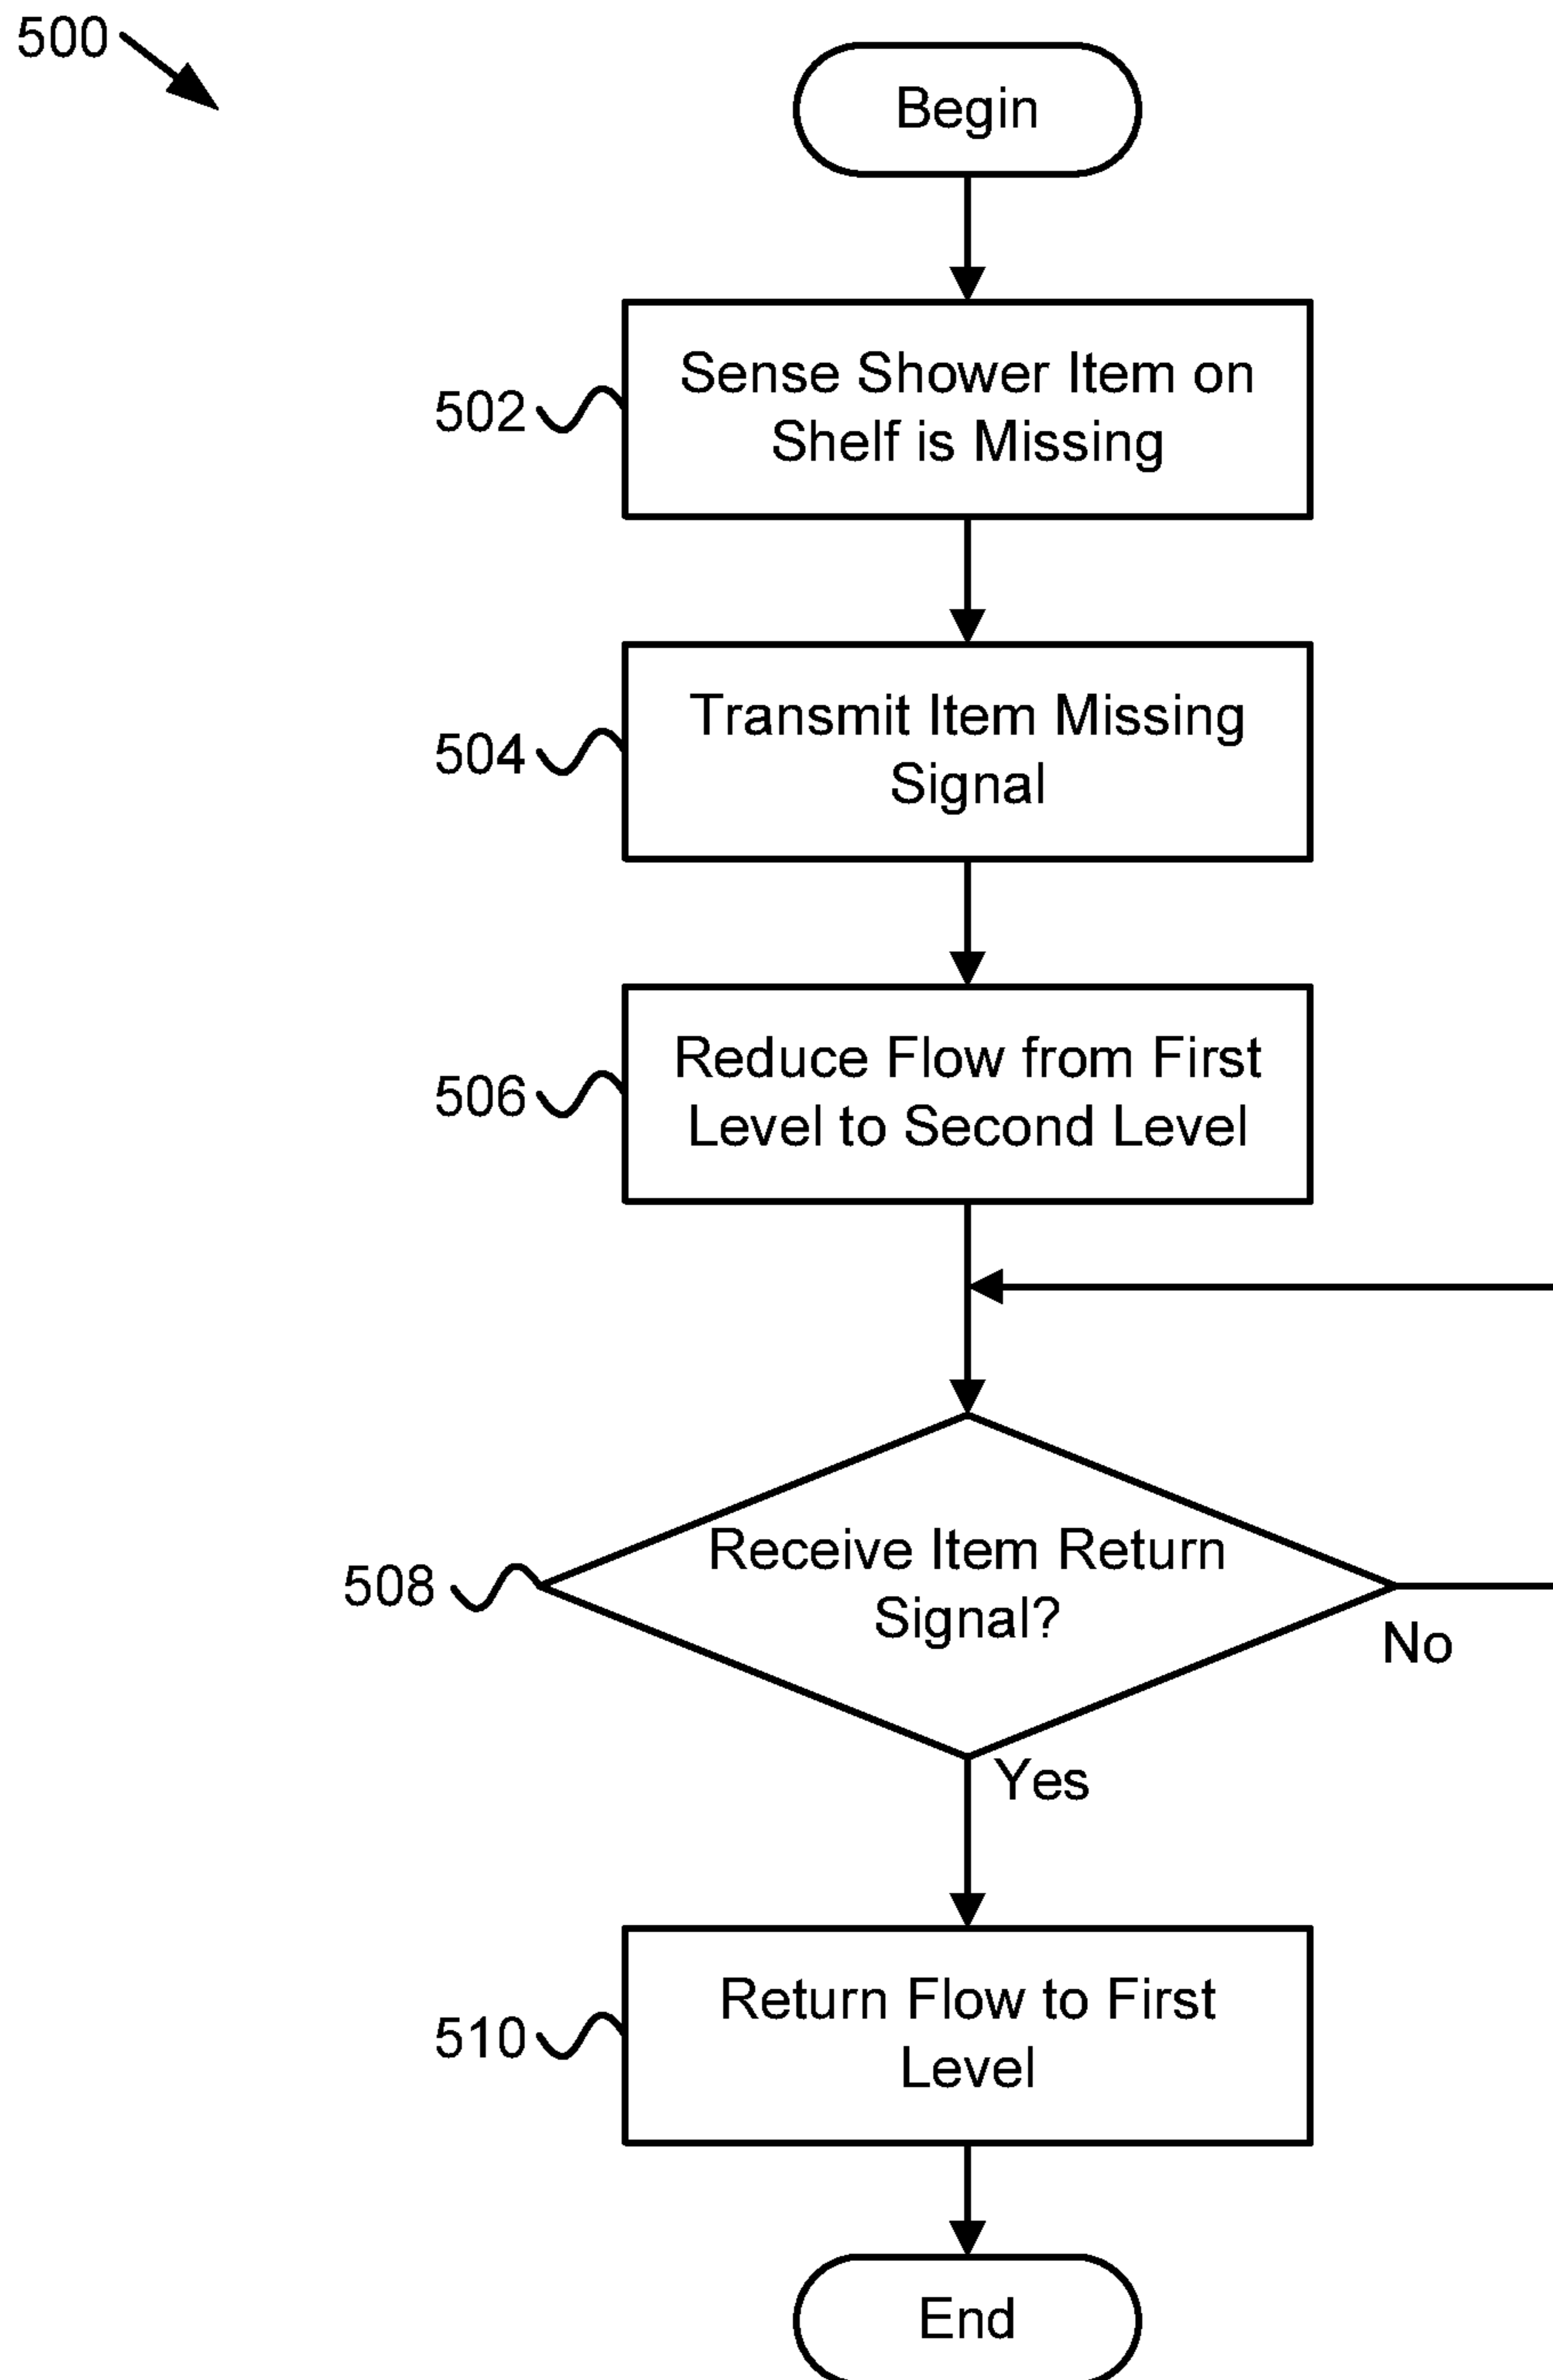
500

Begin

502 Sense Shower Item on Shelf is Missing

504 Transmit Item Missing Signal

506 Reduce Flow from First Level to Second Level

508 Receive Item Return Signal?

No

Yes

510 Return Flow to First Level

End